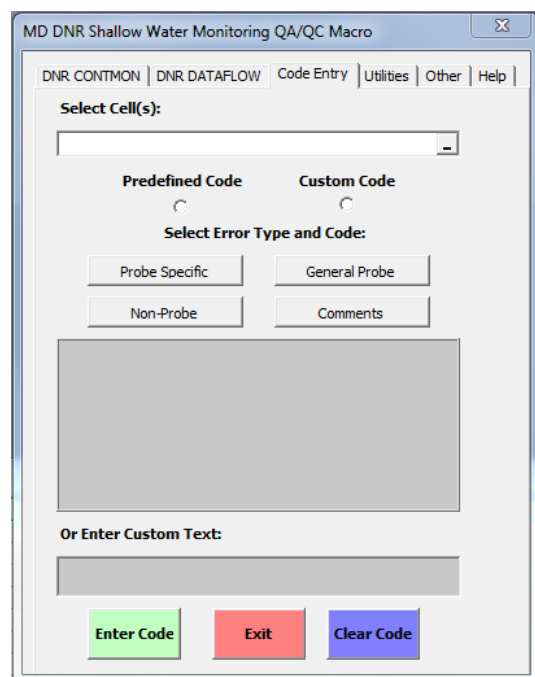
MD DNR Shallow Water Monitoring QA/QC Macro

DNR CONTMON | DNR DATAFLOW | Code Entry | Utilities | Other | Help

Select Cell(s):

Predefined Code

Custom Code

Select Error Type and Code:

Probe Specific

General Probe

Non-Probe

Comments

Or Enter Custom Text:

Enter Code

Exit

Clear Code